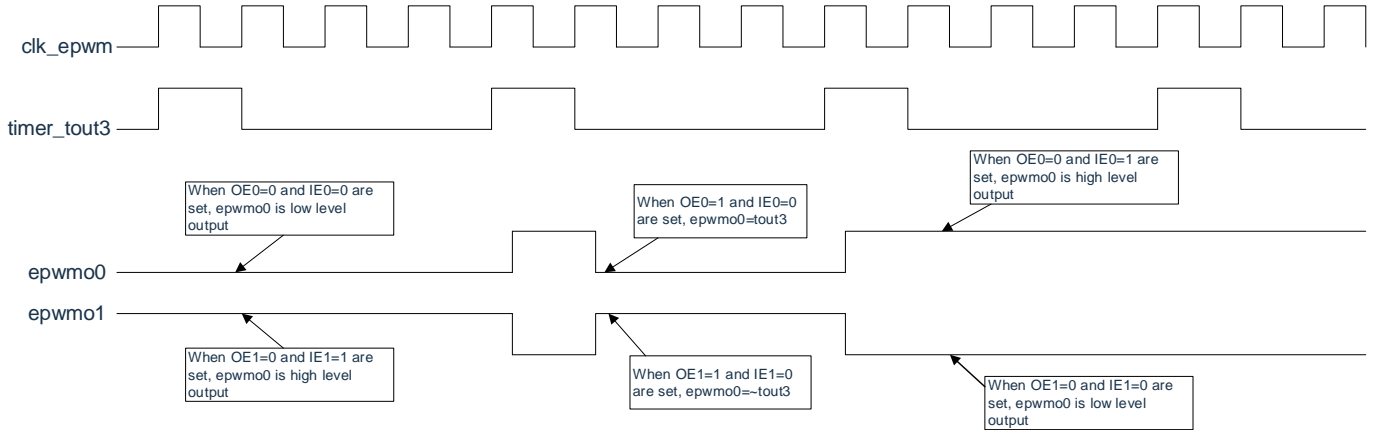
clk_epwm

timer_tout3

When OE0=0 and IE0=1 are set, epwmo0 is high level output

When OE0=0 and IE0=0 are set, epwmo0 is low level output

When OE0=1 and IE0=0 are set, epwmo0=tout3

epwmo0

epwmo1

When OE1=0 and IE1=1 are set, epwmo0 is high level output

When OE1=1 and IE1=0 are set, epwmo0=~tout3

When OE1=0 and IE1=0 are set, epwmo0 is low level output